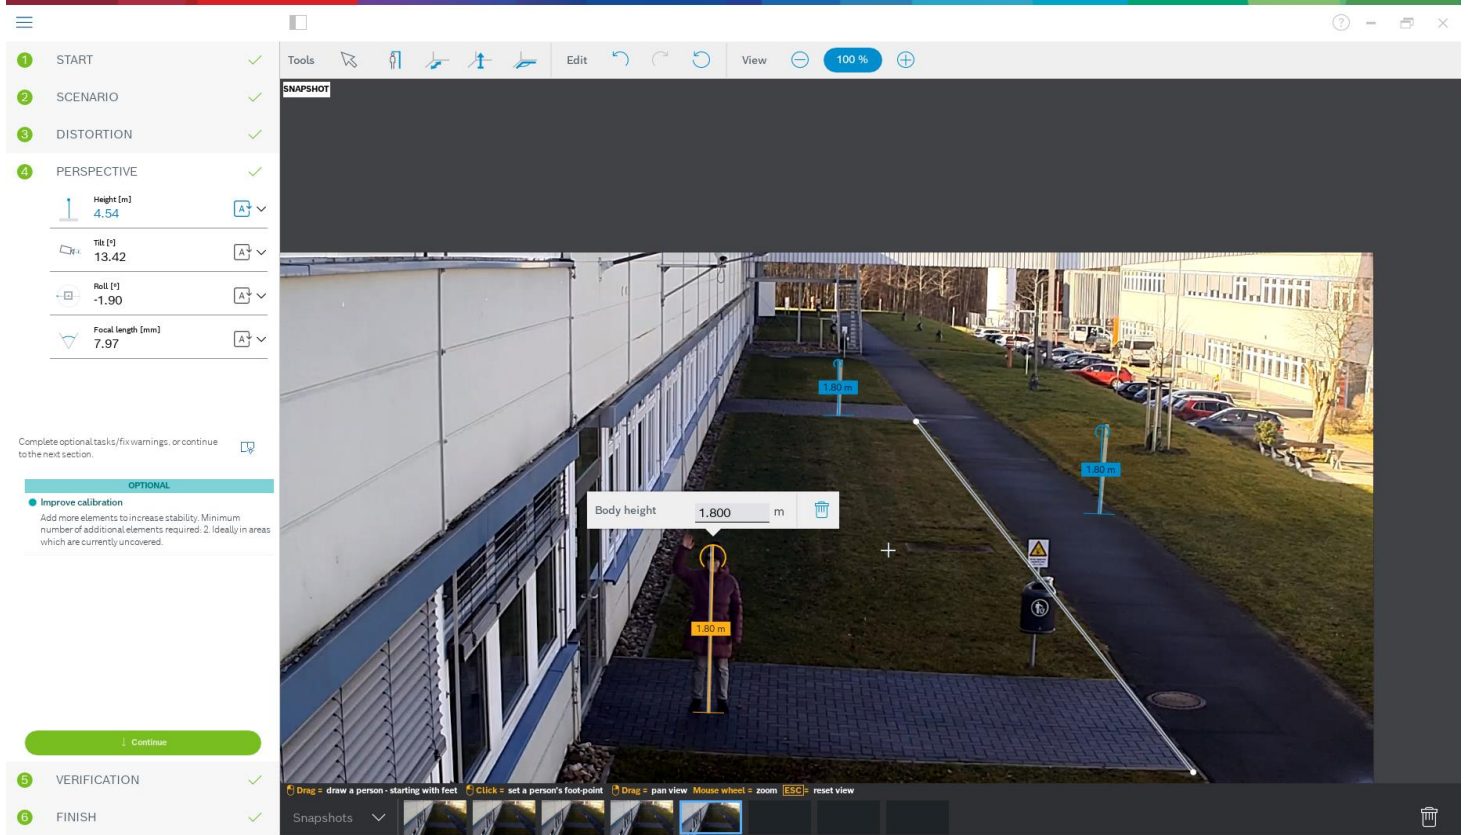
1 START
2 SCENARIO
3 DISTORTION
4 PERSPECTIVE

Height [m]
4.54

Tilt [°]
13.42

Roll [°]
-1.90

Focal length [mm]
7.97

Complete optional tasks/fix warnings, or continue to the next section.

OPTIONAL
Improve calibration
Add more elements to increase stability. Minimum number of additional elements required: 2. Ideally in areas which are currently uncovered.

↓ Continue

5 VERIFICATION
6 FINISH

Tools Edit View 100 %

SNAPSHOT

1.80 m
1.80 m
Body height 1.800 m
1.80 m

Drag = draw a person - starting with feet Click = set a person's foot-point Drag = pan view Mouse wheel = zoom ESC = reset view

Snapshots